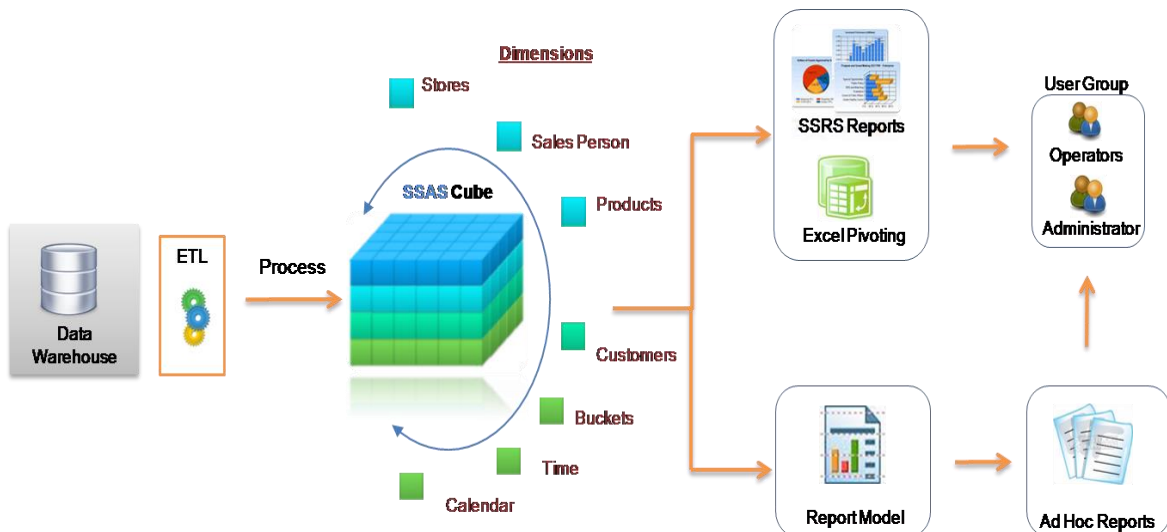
Dimensions

Stores

Sales Person

SSAS Cube

Products

Data Warehouse

ETL

Process

Customers

Buckets

Time

Calendar

SSRS Reports

Excel Pivoting

User Group

Operators

Administrator

Report Model

Ad Hoc Reports